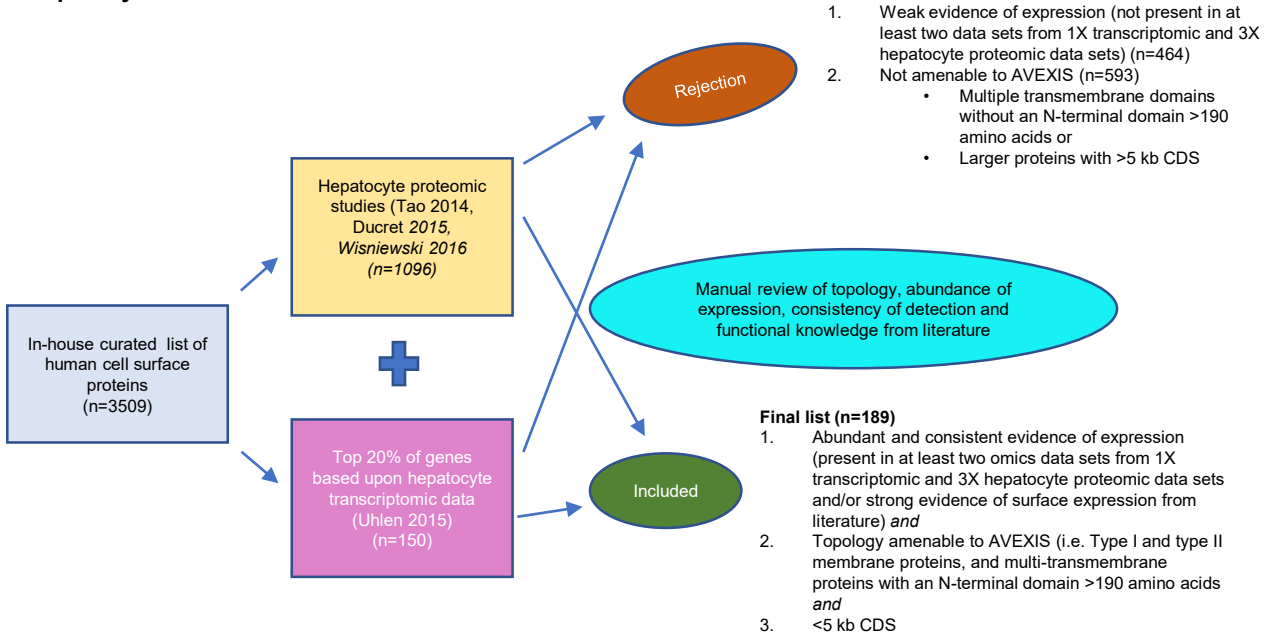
1. Weak evidence of expression (not present in at least two data sets from 1X transcriptomic and 3X hepatocyte proteomic data sets) (n=464)
2. Not amenable to AVEXIS (n=593)
• Multiple transmembrane domains without an N-terminal domain >190 amino acids or
• Larger proteins with >5 kb CDS

Rejection

Hepatocyte proteomic studies (Tao 2014, Ducret *2015, Wisniewski 2016 (n=1096)*

Manual review of topology, abundance of expression, consistency of detection and functional knowledge from literature

In-house curated list of human cell surface proteins (n=3509)

Top 20% of genes based upon hepatocyte transcriptomic data (Uhlen 2015) (n=150)

Included

**Final list (n=189)**
1. Abundant and consistent evidence of expression (present in at least two omics data sets from 1X transcriptomic and 3X hepatocyte proteomic data sets and/or strong evidence of surface expression from literature) *and*
2. Topology amenable to AVEXIS (i.e. Type I and type II membrane proteins, and multi-transmembrane proteins with an N-terminal domain >190 amino acids *and*
3. <5 kb CDS